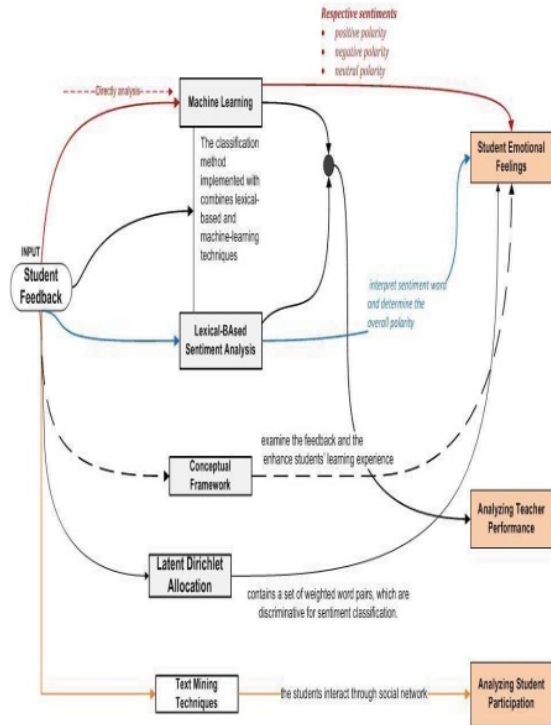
Respective sentiments
• positive polarity
• negative polarity
• neutral polarity

Directly analysis

Machine Learning

The classification method implemented with combines lexical-based and machine-learning techniques

Student Emotional Feelings

INPUT
Student Feedback

interpret sentiment word and determine the overall polarity

Lexical-BAsed Sentiment Analysis

examine the feedback and the enhance students' learning experience

Conceptual Framework

Analyzing Teacher Performance

Latent Dirichlet Allocation

contains a set of weighted word pairs, which are discriminative for sentiment classification.

Text Mining Techniques

the students interact through social network

Analyzing Student Participation